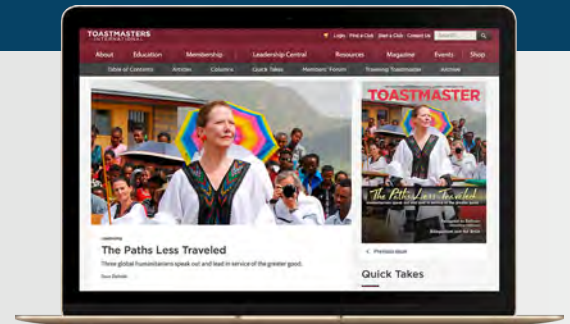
TOASTMASTERS INTERNATIONAL

Login Find a Club Start a Club Contact Us Search

About Education Membership Leadership Central Resources Magazine Events Shop

Table of Contents Articles Columns Quick Takes Members' Forum Training Toastmaster Archive

LEADERSHIP

The Paths Less Traveled

Three global humanitarians speak out and lead in service of the greater good.

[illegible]

TOASTMASTER

The Paths Less Traveled

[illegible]

< Previous issue

Quick Takes